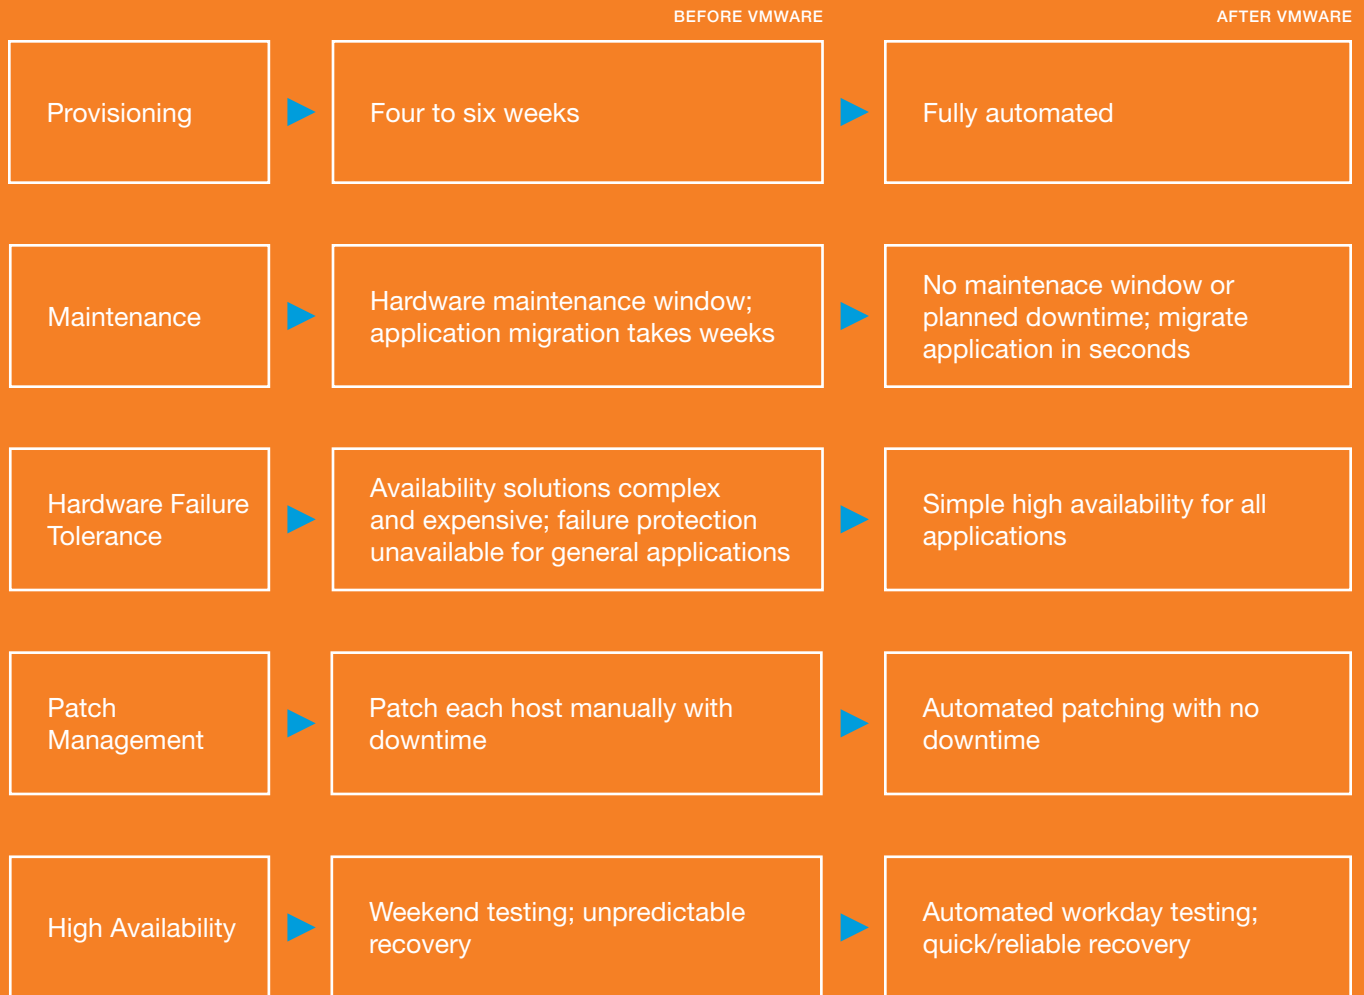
BEFORE VMWARE

AFTER VMWARE

Provisioning

Four to six weeks

Fully automated

Maintenance

Hardware maintenance window; application migration takes weeks

No maintenace window or planned downtime; migrate application in seconds

Hardware Failure Tolerance

Availability solutions complex and expensive; failure protection unavailable for general applications

Simple high availability for all applications

Patch Management

Patch each host manually with downtime

Automated patching with no downtime

High Availability

Weekend testing; unpredictable recovery

Automated workday testing; quick/reliable recovery